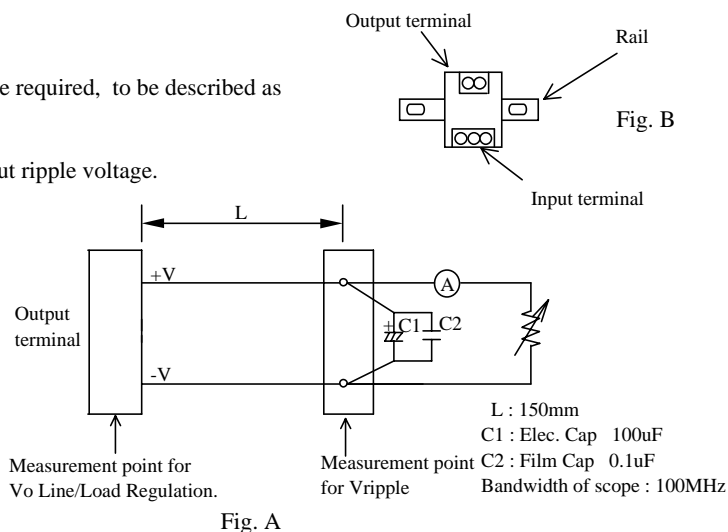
e required, to be described as

ut ripple voltage.

Output terminal

Rail

Fig. B

Input terminal

L

+V

A

Output terminal

C1

C2

-V

L : 150mm

C1 : Elec. Cap 100uF

C2 : Film Cap 0.1uF

Bandwidth of scope : 100MHz

Measurement point for Vo Line/Load Regulation.

Measurement point for Vripple

Fig. A